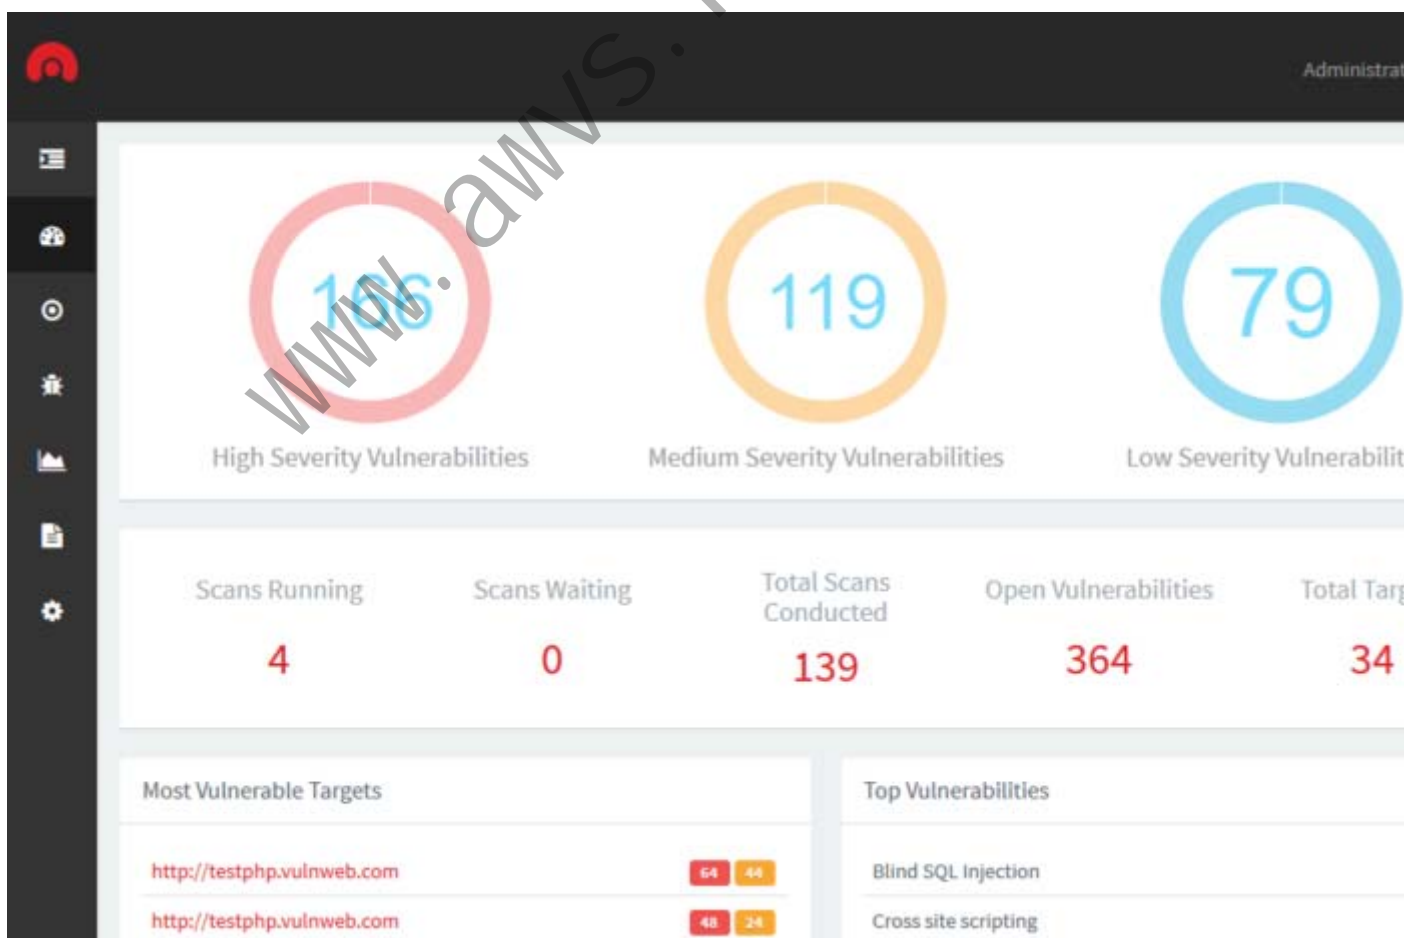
Administrat

166

High Severity Vulnerabilities

119

Medium Severity Vulnerabilities

79

Low Severity Vulnerabilit

Scans Running
4

Scans Waiting
0

Total Scans Conducted
139

Open Vulnerabilities
364

Total Targ
34

Most Vulnerable Targets

http://testphp.vulnweb.com 64 44

http://testphp.vulnweb.com 48 24

Top Vulnerabilities

Blind SQL Injection

Cross site scripting

www.aws.